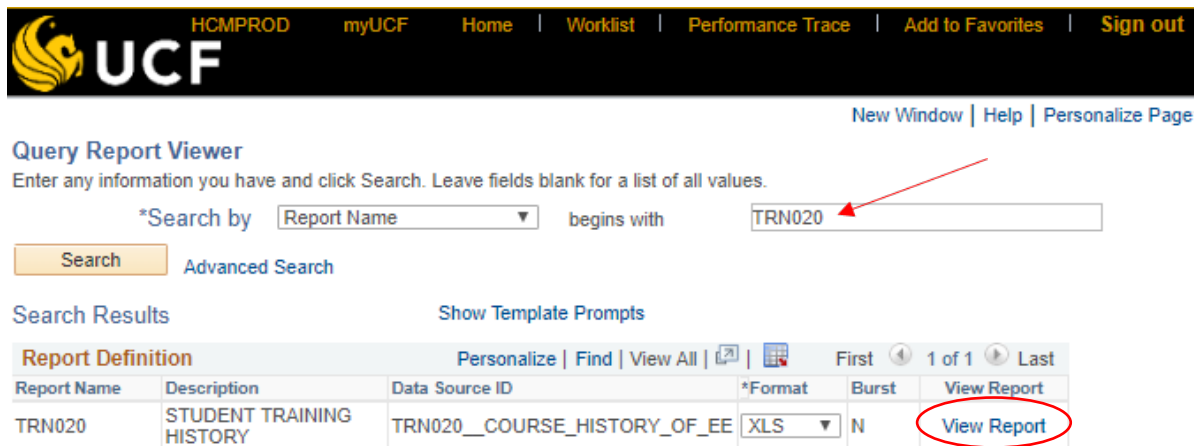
UCF HCMPROD myUCF Home | Worklist | Performance Trace | Add to Favorites | Sign out

New Window | Help | Personalize Page

Query Report Viewer

Enter any information you have and click Search. Leave fields blank for a list of all values.

*Search by Report Name begins with TRN020

Search Advanced Search

Search Results Show Template Prompts

Report Definition Personalize | Find | View All | First 1 of 1 Last

| Report Name | Description | Data Source ID | *Format | Burst | View Report |
|---|---|---|---|---|---|
| TRN020 | STUDENT TRAINING HISTORY | TRN020__COURSE_HISTORY_OF_EE | XLS | N | View Report |